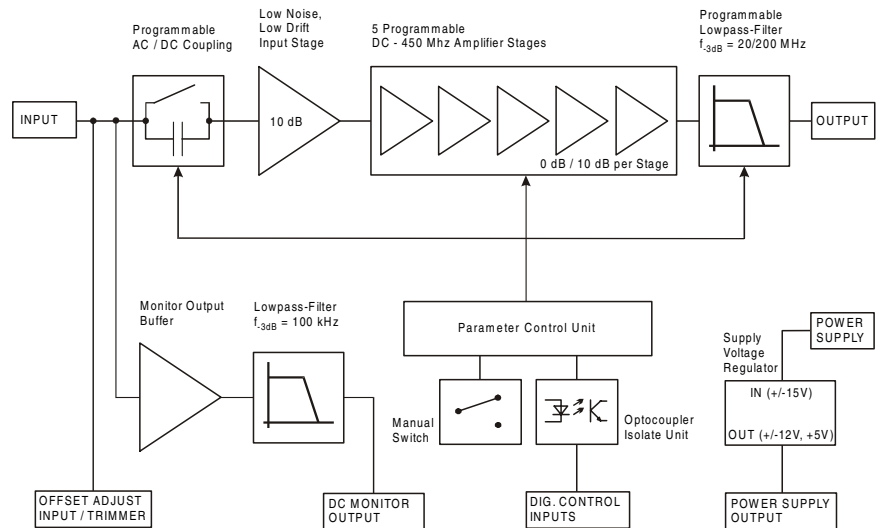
Programmable AC / DC Coupling

Low Noise, Low Drift Input Stage

5 Programmable DC - 450 Mhz Amplifier Stages

Programmable Lowpass-Filter $f_{-3dB}$ = 20/200 MHz

INPUT

10 dB

0 dB / 10 dB per Stage

OUTPUT

Monitor Output Buffer

Lowpass-Filter $f_{-3dB}$ = 100 kHz

Parameter Control Unit

Supply Voltage Regulator

POWER SUPPLY

IN (+/-15V)

OUT (+/-12V, +5V)

Manual Switch

Optocoupler Isolate Unit

OFFSET ADJUST INPUT / TRIMMER

DC MONITOR OUTPUT

DIG. CONTROL INPUTS

POWER SUPPLY OUTPUT